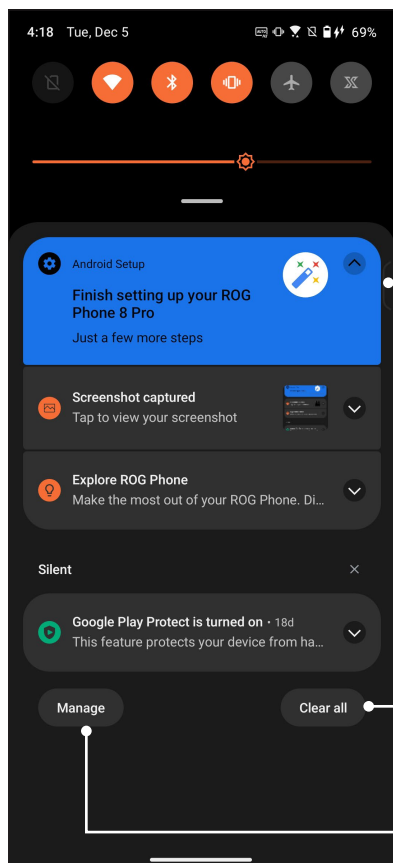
4:18 Tue, Dec 5

69%

Android Setup

Finish setting up your ROG Phone 8 Pro

Just a few more steps

Screenshot captured

Tap to view your screenshot

Explore ROG Phone

Make the most out of your ROG Phone. Di

Silent

Google Play Protect is turned on • 18d

This feature protects your device from ha

Manage

Clear all